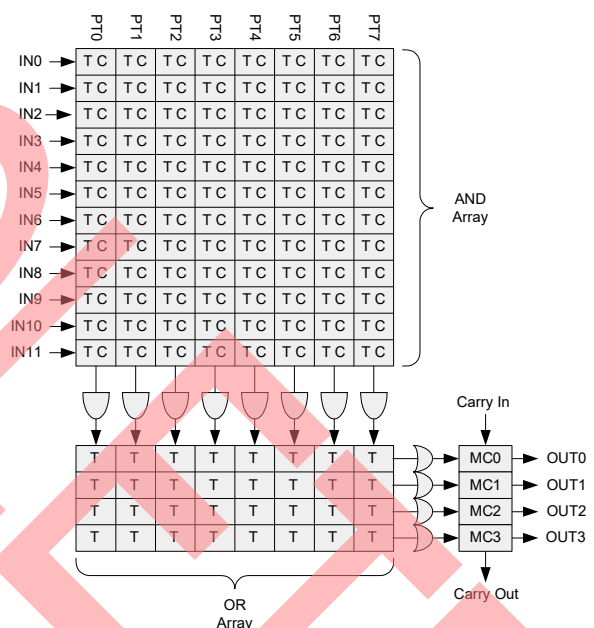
PT0 PT1 PT2 PT3 PT4 PT5 PT6 PT7

| | PT0 | PT1 | PT2 | PT3 | PT4 | PT5 | PT6 | PT7 |
|---|---|---|---|---|---|---|---|---|
| IN0 | T C | T C | T C | T C | T C | T C | T C | T C |
| IN1 | T C | T C | T C | T C | T C | T C | T C | T C |
| IN2 | T C | T C | T C | T C | T C | T C | T C | T C |
| IN3 | T C | T C | T C | T C | T C | T C | T C | T C |
| IN4 | T C | T C | T C | T C | T C | T C | T C | T C |
| IN5 | T C | T C | T C | T C | T C | T C | T C | T C |
| IN6 | T C | T C | T C | T C | T C | T C | T C | T C |
| IN7 | T C | T C | T C | T C | T C | T C | T C | T C |
| IN8 | T C | T C | T C | T C | T C | T C | T C | T C |
| IN9 | T C | T C | T C | T C | T C | T C | T C | T C |
| IN10 | T C | T C | T C | T C | T C | T C | T C | T C |
| IN11 | T C | T C | T C | T C | T C | T C | T C | T C |

AND Array

Carry In

| T | T | T | T | T | T | T | T |
|---|---|---|---|---|---|---|---|
| T | T | T | T | T | T | T | T |
| T | T | T | T | T | T | T | T |
| T | T | T | T | T | T | T | T |

MC0 OUT0
MC1 OUT1
MC2 OUT2
MC3 OUT3

OR Array

Carry Out